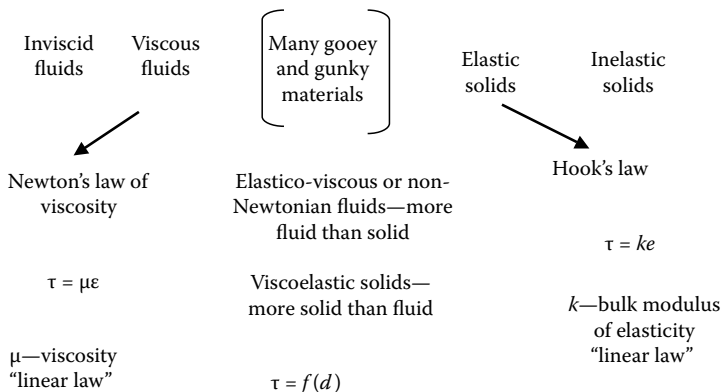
Inviscid fluids

Viscous fluids

Many gooey and gunky materials

Elastic solids

Inelastic solids

Newton's law of viscosity

$\tau = \mu\varepsilon$

μ—viscosity "linear law"

Elastico-viscous or non-Newtonian fluids—more fluid than solid

Viscoelastic solids—more solid than fluid

$\tau = f(d)$

Hook's law

$\tau = ke$

$k$—bulk modulus of elasticity "linear law"